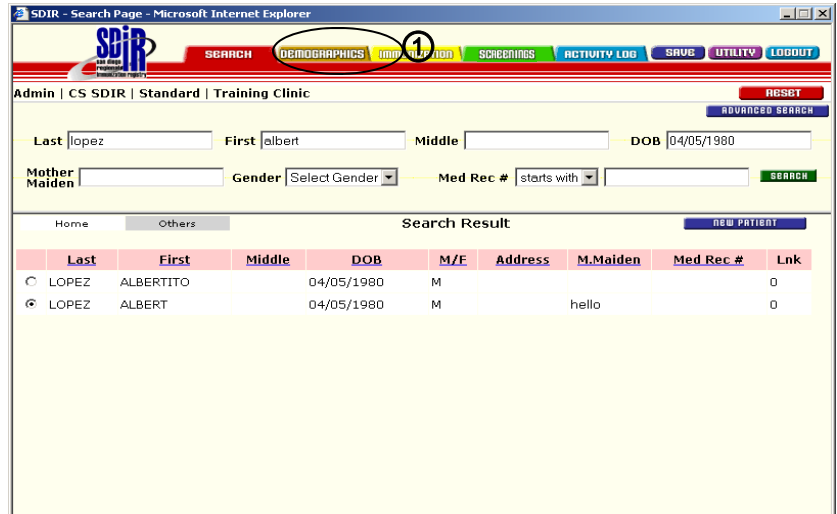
SDIR - Search Page - Microsoft Internet Explorer

SDIR
san diego regional immunization registry

SEARCH DEMOGRAPHICS IMM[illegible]ZATION SCREENINGS ACTIVITY LOG SAVE UTILITY LOGOUT

1

Admin | CS SDIR | Standard | Training Clinic

RESET
ADVANCED SEARCH

Last lopez First albert Middle DOB 04/05/1980

Mother Maiden Gender Select Gender Med Rec # starts with SEARCH

Home Others Search Result NEW PATIENT

| | Last | First | Middle | DOB | M/F | Address | M.Maiden | Med Rec # | Lnk |
|---|---|---|---|---|---|---|---|---|---|
| ○ | LOPEZ | ALBERTITO | | 04/05/1980 | M | | | | 0 |
| ● | LOPEZ | ALBERT | | 04/05/1980 | M | | hello | | 0 |